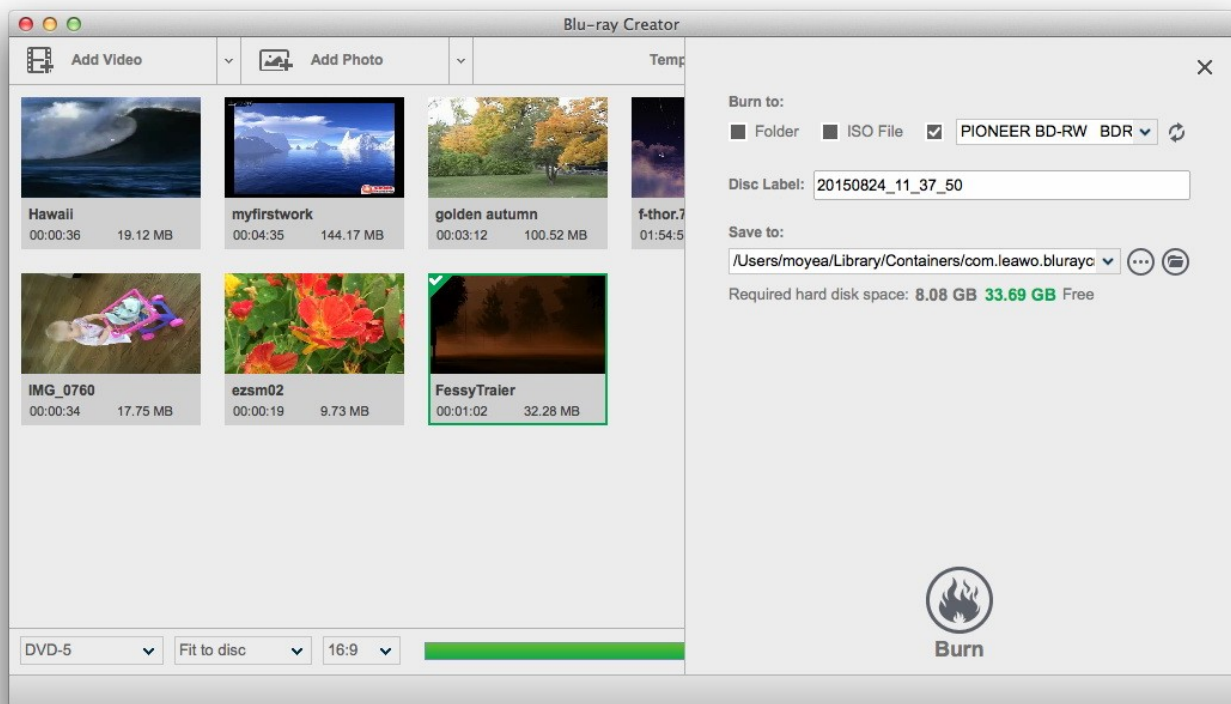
Blu-ray Creator

Add Video

Add Photo

Temp

Hawaii
00:00:36 19.12 MB

myfirstwork
00:04:35 144.17 MB

golden autumn
00:03:12 100.52 MB

f-thor.7
01:54:5

IMG_0760
00:00:34 17.75 MB

ezsm02
00:00:19 9.73 MB

FessyTraier
00:01:02 32.28 MB

DVD-5

Fit to disc

16:9

Burn to:

Folder

ISO File

PIONEER BD-RW BDR

Disc Label: 20150824_11_37_50

Save to:

/Users/moyea/Library/Containers/com.leawo.bluraycı

Required hard disk space: 8.08 GB 33.69 GB Free

Burn